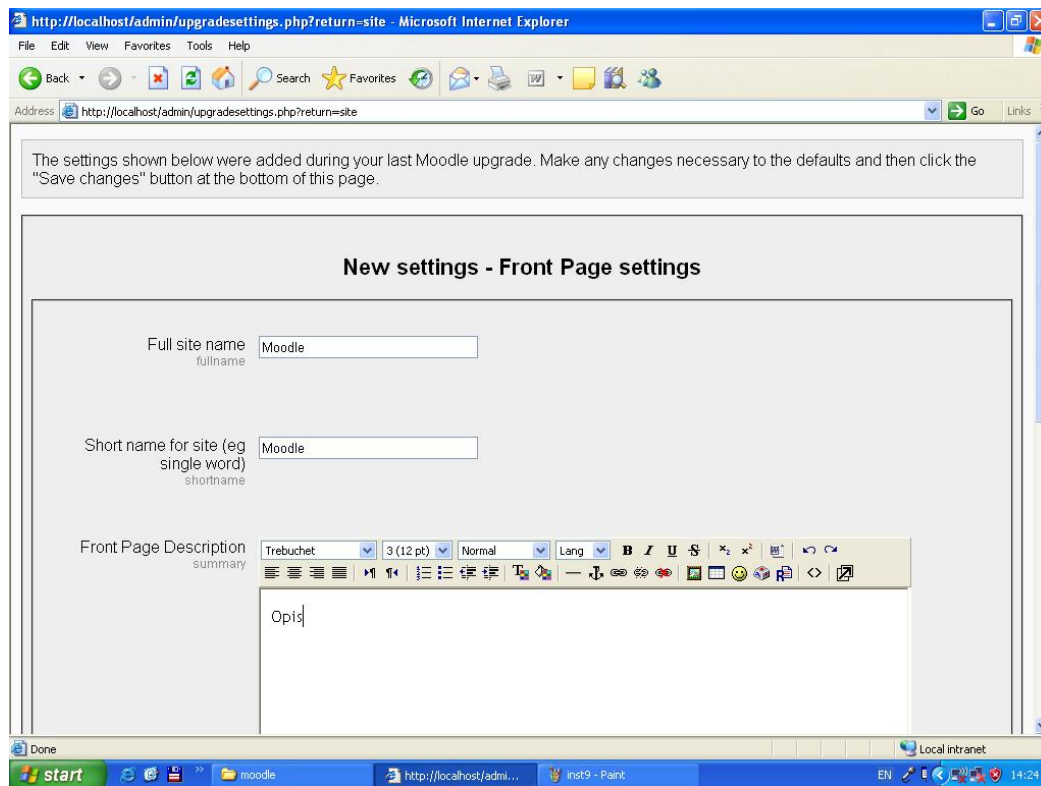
http://localhost/admin/upgradesettings.php?return=site - Microsoft Internet Explorer

File Edit View Favorites Tools Help

Back Search Favorites

Address http://localhost/admin/upgradesettings.php?return=site Go Links

The settings shown below were added during your last Moodle upgrade. Make any changes necessary to the defaults and then click the "Save changes" button at the bottom of this page.

New settings - Front Page settings

Full site name
fullname
Moodle

Short name for site (eg single word)
shortname
Moodle

Front Page Description
summary
Trebuchet 3 (12 pt) Normal Lang B I U S

Opis

Done Local intranet

start moodle http://localhost/admi... inst9 - Paint EN 14:24